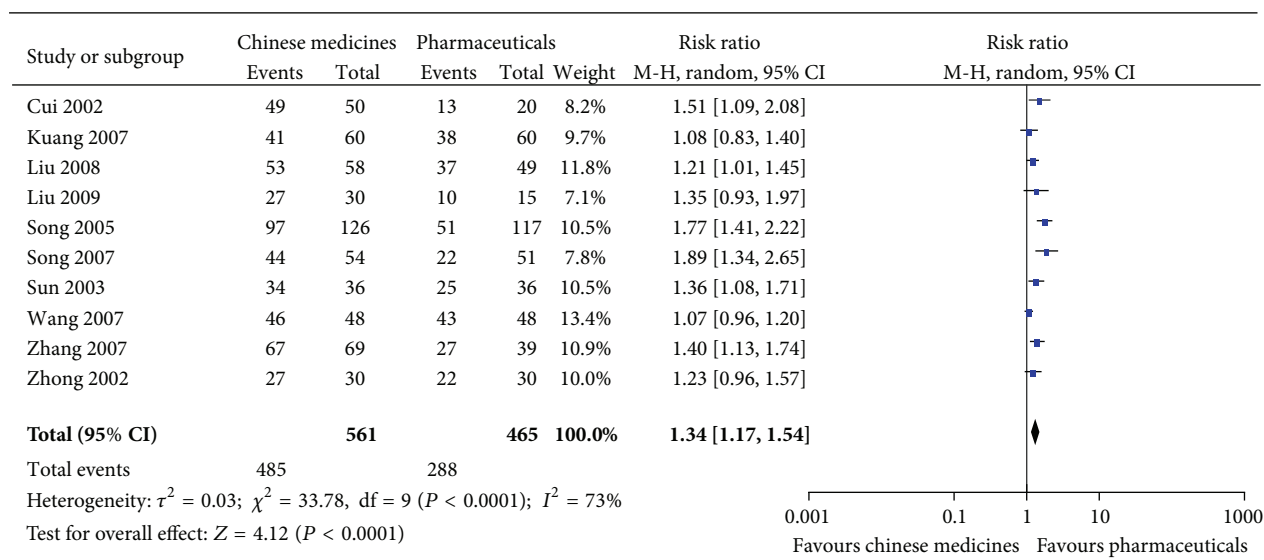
| Study or subgroup | Chinese medicines Events | Chinese medicines Total | Pharmaceuticals Events | Pharmaceuticals Total | Weight | Risk ratio M-H, random, 95% CI |
|---|---|---|---|---|---|---|
| Cui 2002 | 49 | 50 | 13 | 20 | 8.2% | 1.51 [1.09, 2.08] |
| Kuang 2007 | 41 | 60 | 38 | 60 | 9.7% | 1.08 [0.83, 1.40] |
| Liu 2008 | 53 | 58 | 37 | 49 | 11.8% | 1.21 [1.01, 1.45] |
| Liu 2009 | 27 | 30 | 10 | 15 | 7.1% | 1.35 [0.93, 1.97] |
| Song 2005 | 97 | 126 | 51 | 117 | 10.5% | 1.77 [1.41, 2.22] |
| Song 2007 | 44 | 54 | 22 | 51 | 7.8% | 1.89 [1.34, 2.65] |
| Sun 2003 | 34 | 36 | 25 | 36 | 10.5% | 1.36 [1.08, 1.71] |
| Wang 2007 | 46 | 48 | 43 | 48 | 13.4% | 1.07 [0.96, 1.20] |
| Zhang 2007 | 67 | 69 | 27 | 39 | 10.9% | 1.40 [1.13, 1.74] |
| Zhong 2002 | 27 | 30 | 22 | 30 | 10.0% | 1.23 [0.96, 1.57] |
| **Total (95% CI)** | | **561** | | **465** | **100.0%** | **1.34 [1.17, 1.54]** |
| Total events | 485 | | 288 | | | |

Risk ratio
M-H, random, 95% CI

Heterogeneity: $\tau^2 = 0.03$; $\chi^2 = 33.78$, df = 9 ($P < 0.0001$); $I^2 = 73\%$
Test for overall effect: $Z = 4.12$ ($P < 0.0001$)

0.001 0.1 1 10 1000
Favours chinese medicines Favours pharmaceuticals